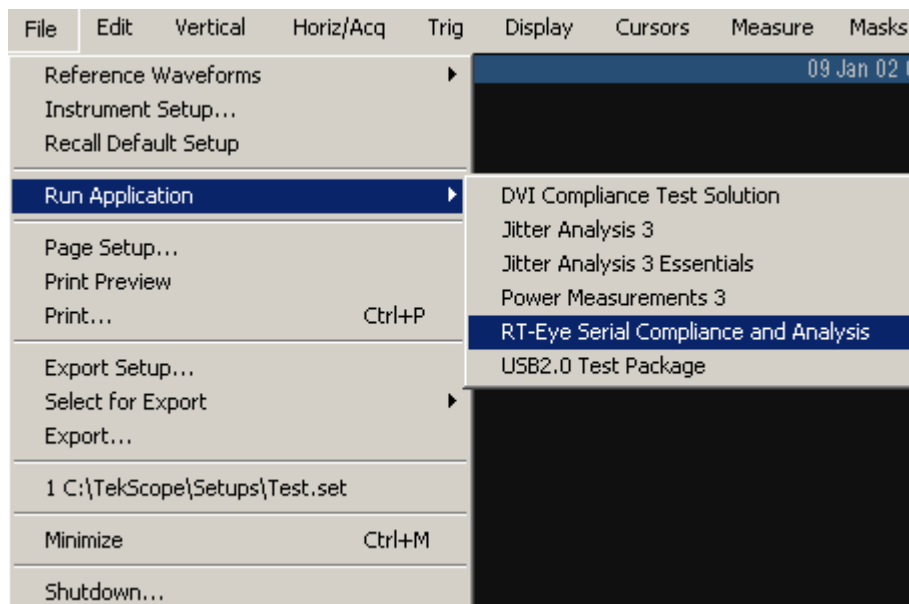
File Edit Vertical Horiz/Acq Trig Display Cursors Measure Masks

09 Jan 02

Reference Waveforms
Instrument Setup...
Recall Default Setup

Run Application

DVI Compliance Test Solution
Jitter Analysis 3
Jitter Analysis 3 Essentials
Power Measurements 3
RT-Eye Serial Compliance and Analysis
USB2.0 Test Package

Page Setup...
Print Preview
Print... Ctrl+P

Export Setup...
Select for Export
Export...

1 C:\TekScope\Setups\Test.set

Minimize Ctrl+M

Shutdown...